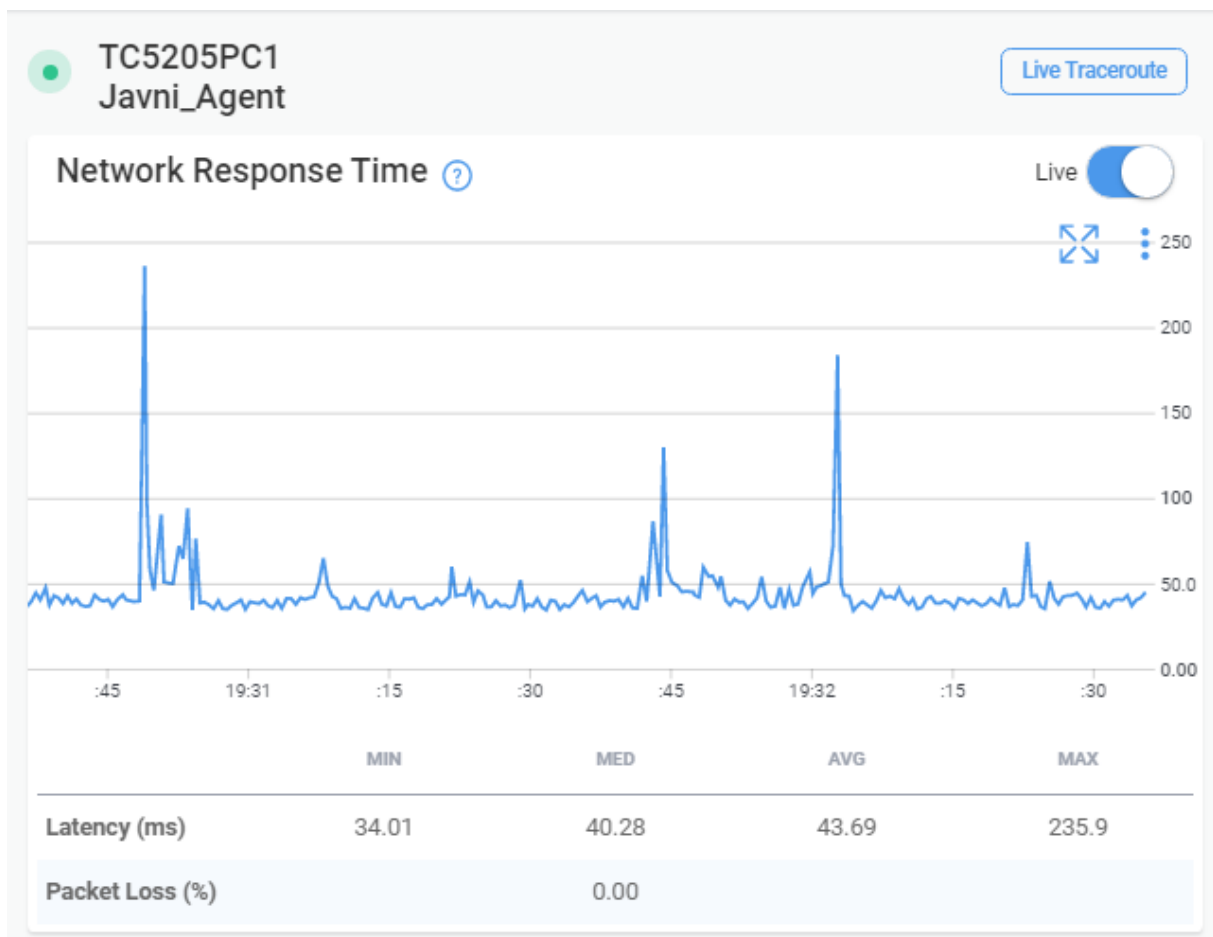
TC5205PC1
Javni_Agent

Live Traceroute

Network Response Time ?

Live

250
200
150
100
50.0
0.00

:45 19:31 :15 :30 :45 19:32 :15 :30

|  | MIN | MED | AVG | MAX |
|---|---|---|---|---|
| Latency (ms) | 34.01 | 40.28 | 43.69 | 235.9 |
| Packet Loss (%) |  | 0.00 |  |  |